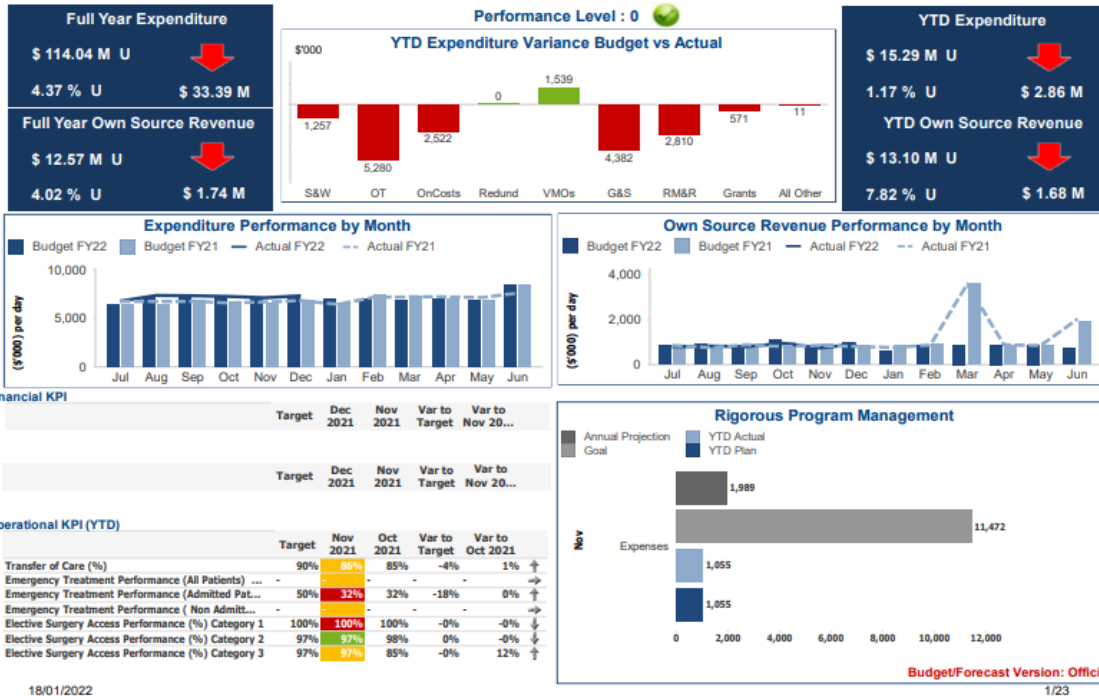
Full Year Expenditure

$ 114.04 M U

4.37 % U $ 33.39 M

Full Year Own Source Revenue

$ 12.57 M U

4.02 % U $ 1.74 M

Performance Level : 0

YTD Expenditure Variance Budget vs Actual

$'000

| S&W | OT | OnCosts | Redund | VMOs | G&S | RM&R | Grants | All Other |
|---|---|---|---|---|---|---|---|---|
| 1,257 | 5,280 | 2,522 | 0 | 1,539 | 4,382 | 2,810 | 571 | 11 |

YTD Expenditure

$ 15.29 M U

1.17 % U $ 2.86 M

YTD Own Source Revenue

$ 13.10 M U

7.82 % U $ 1.68 M

Expenditure Performance by Month

Budget FY22 Budget FY21 Actual FY22 Actual FY21

10,000
5,000
0

($'000) per day

Jul Aug Sep Oct Nov Dec Jan Feb Mar Apr May Jun

Own Source Revenue Performance by Month

Budget FY22 Budget FY21 Actual FY22 Actual FY21

4,000
2,000
0

($'000) per day

Jul Aug Sep Oct Nov Dec Jan Feb Mar Apr May Jun

nancial KPI

| | Target | Dec 2021 | Nov 2021 | Var to Target | Var to Nov 20... |
|---|---|---|---|---|---|

| | Target | Dec 2021 | Nov 2021 | Var to Target | Var to Nov 20... |
|---|---|---|---|---|---|

perational KPI (YTD)

| | Target | Nov 2021 | Oct 2021 | Var to Target | Var to Oct 2021 |
|---|---|---|---|---|---|
| Transfer of Care (%) | 90% | 86% | 85% | -4% | 1% |
| Emergency Treatment Performance (All Patients) ... | - | - | - | - | - |
| Emergency Treatment Performance (Admitted Pat... | 50% | 32% | 32% | -18% | 0% |
| Emergency Treatment Performance ( Non Admitt... | - | - | - | - | - |
| Elective Surgery Access Performance (%) Category 1 | 100% | 100% | 100% | -0% | -0% |
| Elective Surgery Access Performance (%) Category 2 | 97% | 97% | 98% | 0% | -0% |
| Elective Surgery Access Performance (%) Category 3 | 97% | 97% | 85% | -0% | 12% |

Rigorous Program Management

Annual Projection YTD Actual
Goal YTD Plan

Nov

Expenses

1,989
11,472
1,055
1,055

0 2,000 4,000 6,000 8,000 10,000 12,000

Budget/Forecast Version: Offici

18/01/2022

1/23